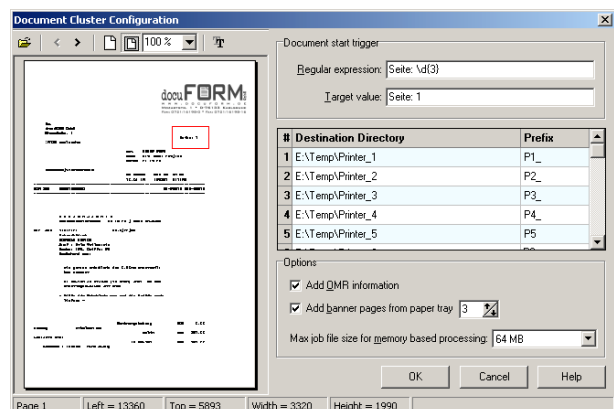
Document Cluster Configuration

100 %

docuFORM

Seite: 1

Document start trigger

Regular expression: Seite: \d{3}

Target value: Seite: 1

| # | Destination Directory | Prefix |
|---|---|---|
| 1 | E:\Temp\Printer_1 | P1_ |
| 2 | E:\Temp\Printer_2 | P2_ |
| 3 | E:\Temp\Printer_3 | P3_ |
| 4 | E:\Temp\Printer_4 | P4_ |
| 5 | E:\Temp\Printer_5 | P5 |

Options

Add OMR information

Add banner pages from paper tray 3

Max job file size for memory based processing: 64 MB

OK Cancel Help

Page 1 Left = 13360 Top = 5893 Width = 3320 Height = 1990